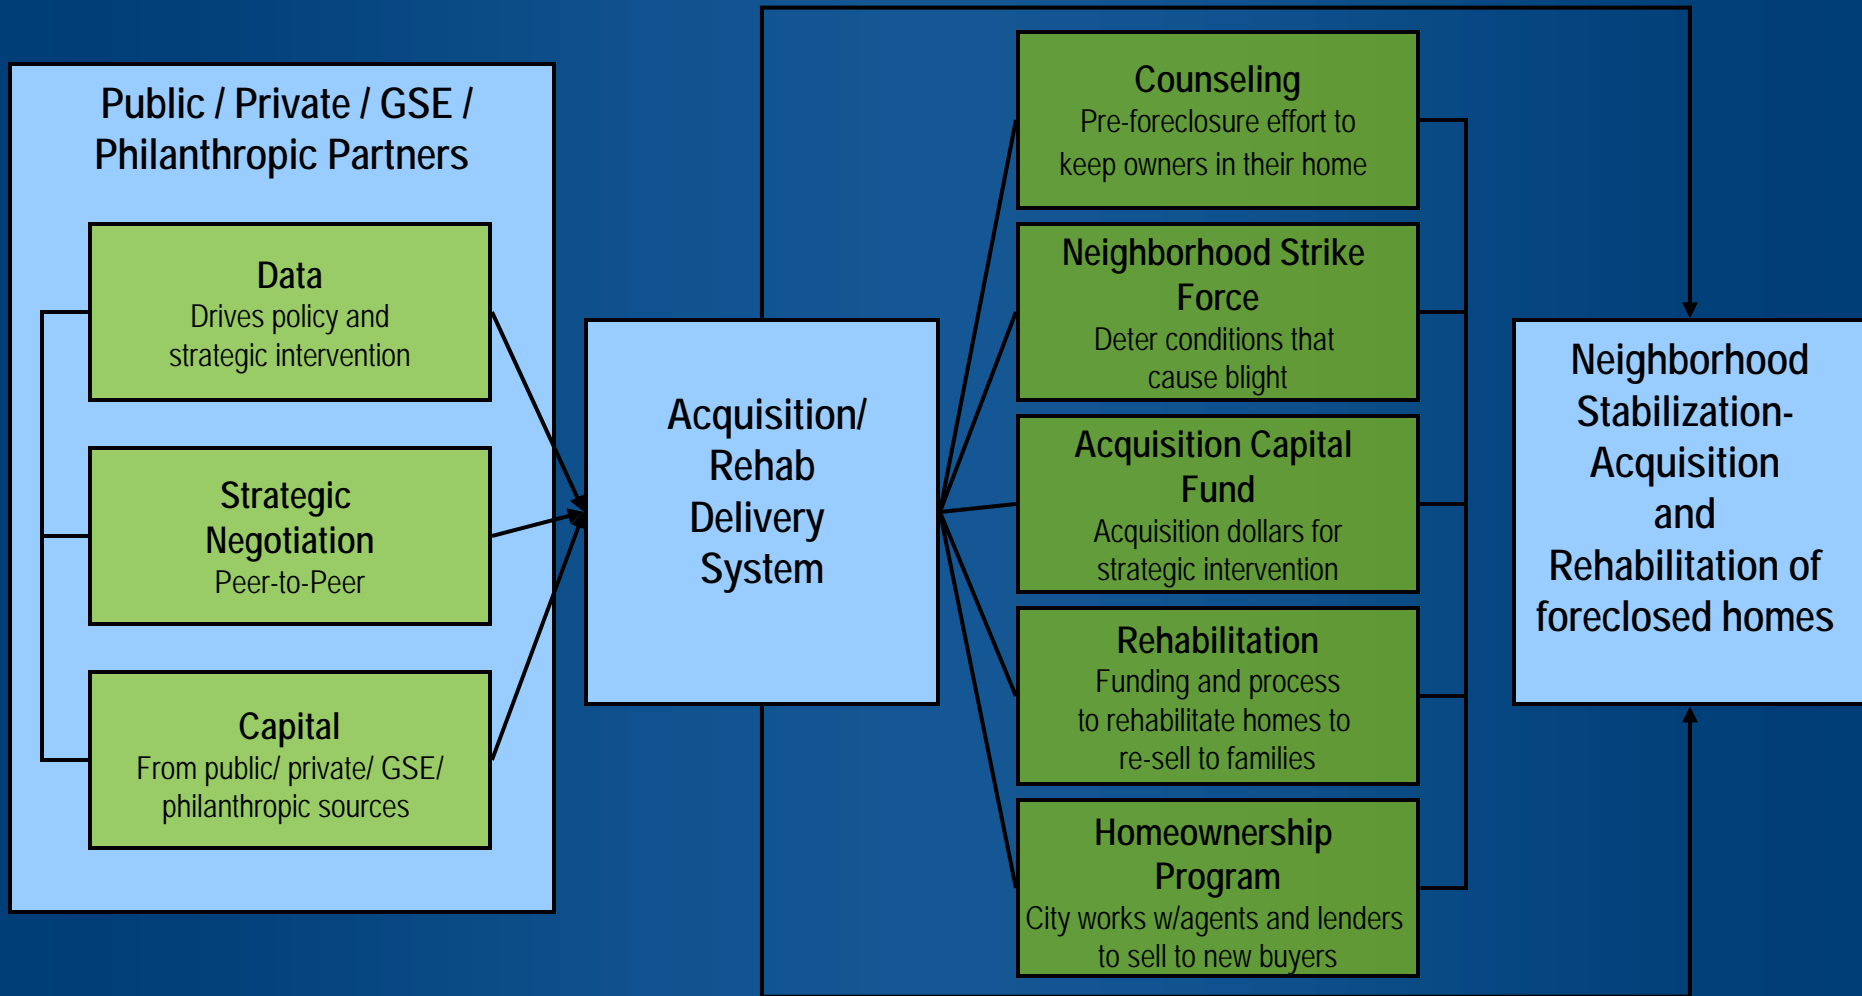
Public / Private / GSE / Philanthropic Partners

Data
Drives policy and strategic intervention

Strategic Negotiation
Peer-to-Peer

Capital
From public/ private/ GSE/ philanthropic sources

Acquisition/ Rehab Delivery System

Counseling
Pre-foreclosure effort to keep owners in their home

Neighborhood Strike Force
Deter conditions that cause blight

Acquisition Capital Fund
Acquisition dollars for strategic intervention

Rehabilitation
Funding and process to rehabilitate homes to re-sell to families

Homeownership Program
City works w/agents and lenders to sell to new buyers

Neighborhood Stabilization-Acquisition and Rehabilitation of foreclosed homes